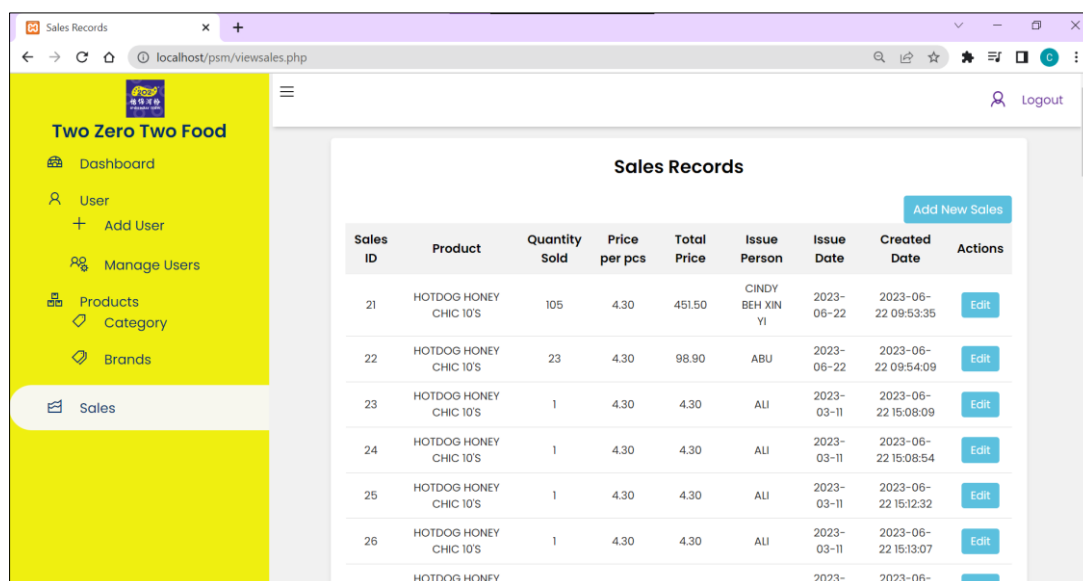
Sales Records × +

localhost/psm/viewsales.php

C

Two Zero Two Food

Dashboard

User

Add User

Manage Users

Products

Category

Brands

Sales

Logout

Sales Records

Add New Sales

| Sales ID | Product | Quantity Sold | Price per pcs | Total Price | Issue Person | Issue Date | Created Date | Actions |
|---|---|---|---|---|---|---|---|---|
| 21 | HOTDOG HONEY CHIC 10'S | 105 | 4.30 | 451.50 | CINDY BEH XIN YI | 2023-06-22 | 2023-06-22 09:53:35 | Edit |
| 22 | HOTDOG HONEY CHIC 10'S | 23 | 4.30 | 98.90 | ABU | 2023-06-22 | 2023-06-22 09:54:09 | Edit |
| 23 | HOTDOG HONEY CHIC 10'S | 1 | 4.30 | 4.30 | ALI | 2023-03-11 | 2023-06-22 15:08:09 | Edit |
| 24 | HOTDOG HONEY CHIC 10'S | 1 | 4.30 | 4.30 | ALI | 2023-03-11 | 2023-06-22 15:08:54 | Edit |
| 25 | HOTDOG HONEY CHIC 10'S | 1 | 4.30 | 4.30 | ALI | 2023-03-11 | 2023-06-22 15:12:32 | Edit |
| 26 | HOTDOG HONEY CHIC 10'S | 1 | 4.30 | 4.30 | ALI | 2023-03-11 | 2023-06-22 15:13:07 | Edit |
|  | HOTDOG HONEY |  |  |  |  | 2023- | 2023-06- |  |